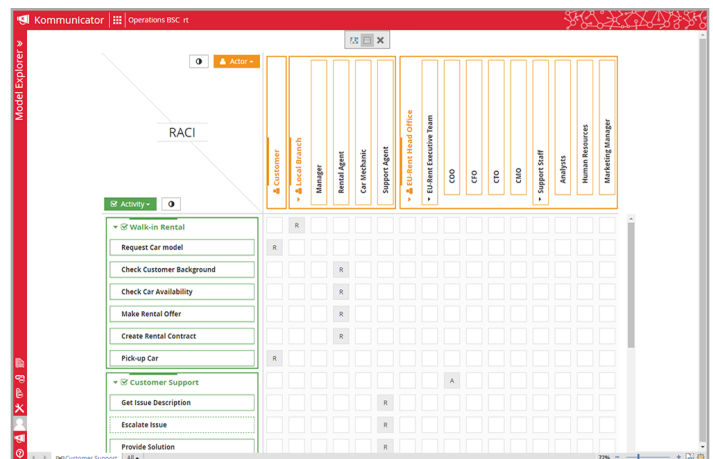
Kommunicator | Operations BSC rt

Model Explorer

Actor

RACI

Customer
Local Branch
Manager
Rental Agent
Car Mechanic
Support Agent
EU-Rent Head Office
EU-Rent Executive Team
COO
CFO
CTO
CMO
Support Staff
Analysts
Human Resources
Marketing Manager

Activity

| Activity | Customer | Local Branch | Manager | Rental Agent | Car Mechanic | Support Agent | EU-Rent Head Office | EU-Rent Executive Team | COO | CFO | CTO | CMO | Support Staff | Analysts | Human Resources | Marketing Manager |
|---|---|---|---|---|---|---|---|---|---|---|---|---|---|---|---|---|
| Walk-in Rental | | R | | | | | | | | | | | | | | |
| Request Car model | R | | | | | | | | | | | | | | | |
| Check Customer Background | | | | R | | | | | | | | | | | | |
| Check Car Availability | | | | R | | | | | | | | | | | | |
| Make Rental Offer | | | | R | | | | | | | | | | | | |
| Create Rental Contract | | | | R | | | | | | | | | | | | |
| Pick-up Car | R | | | | | | | | | | | | | | | |
| Customer Support | | | | | | | | | A | | | | | | | |
| Get Issue Description | | | | | | R | | | | | | | | | | |
| Escalate Issue | | | | | | R | | | | | | | | | | |
| Provide Solution | | | | | | R | | | | | | | | | | |

Customer Support | All

72%